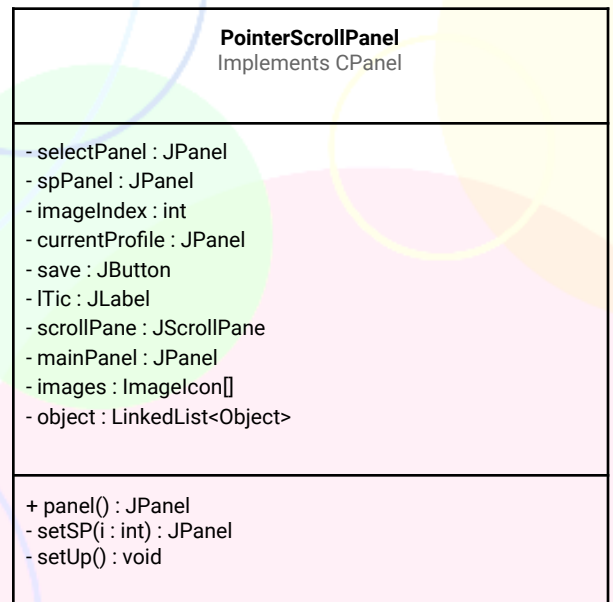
PointerScrollPanel
Implements CPanel

- selectPanel : JPanel
- spPanel : JPanel
- imageIndex : int
- currentProfile : JPanel
- save : JButton
- lTic : JLabel
- scrollPane : JScrollPane
- mainPanel : JPanel
- images : ImageIcon[]
- object : LinkedList<Object>

+ panel() : JPanel
- setSP(i : int) : JPanel
- setUp() : void